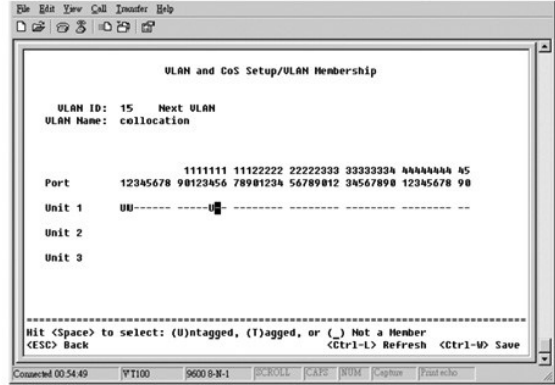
File Edit View Call Transfer Help

VLAN and CoS Setup/VLAN Membership

VLAN ID: 15 Next VLAN
VLAN Name: collocation

1111111 11122222 22222333 33333334 44444444 45
Port 12345678 90123456 78901234 56789012 34567890 12345678 90

Unit 1 UU------ -----U-- -------- -------- -------- -------- --

Unit 2

Unit 3

Hit <Space> to select: (U)ntagged, (T)agged, or (_) Not a Member
<ESC> Back <Ctrl-L> Refresh <Ctrl-W> Save

Connected 00:54:49 VT100 9600 8-N-1 SCROLL CAPS NUM Capture Print echo